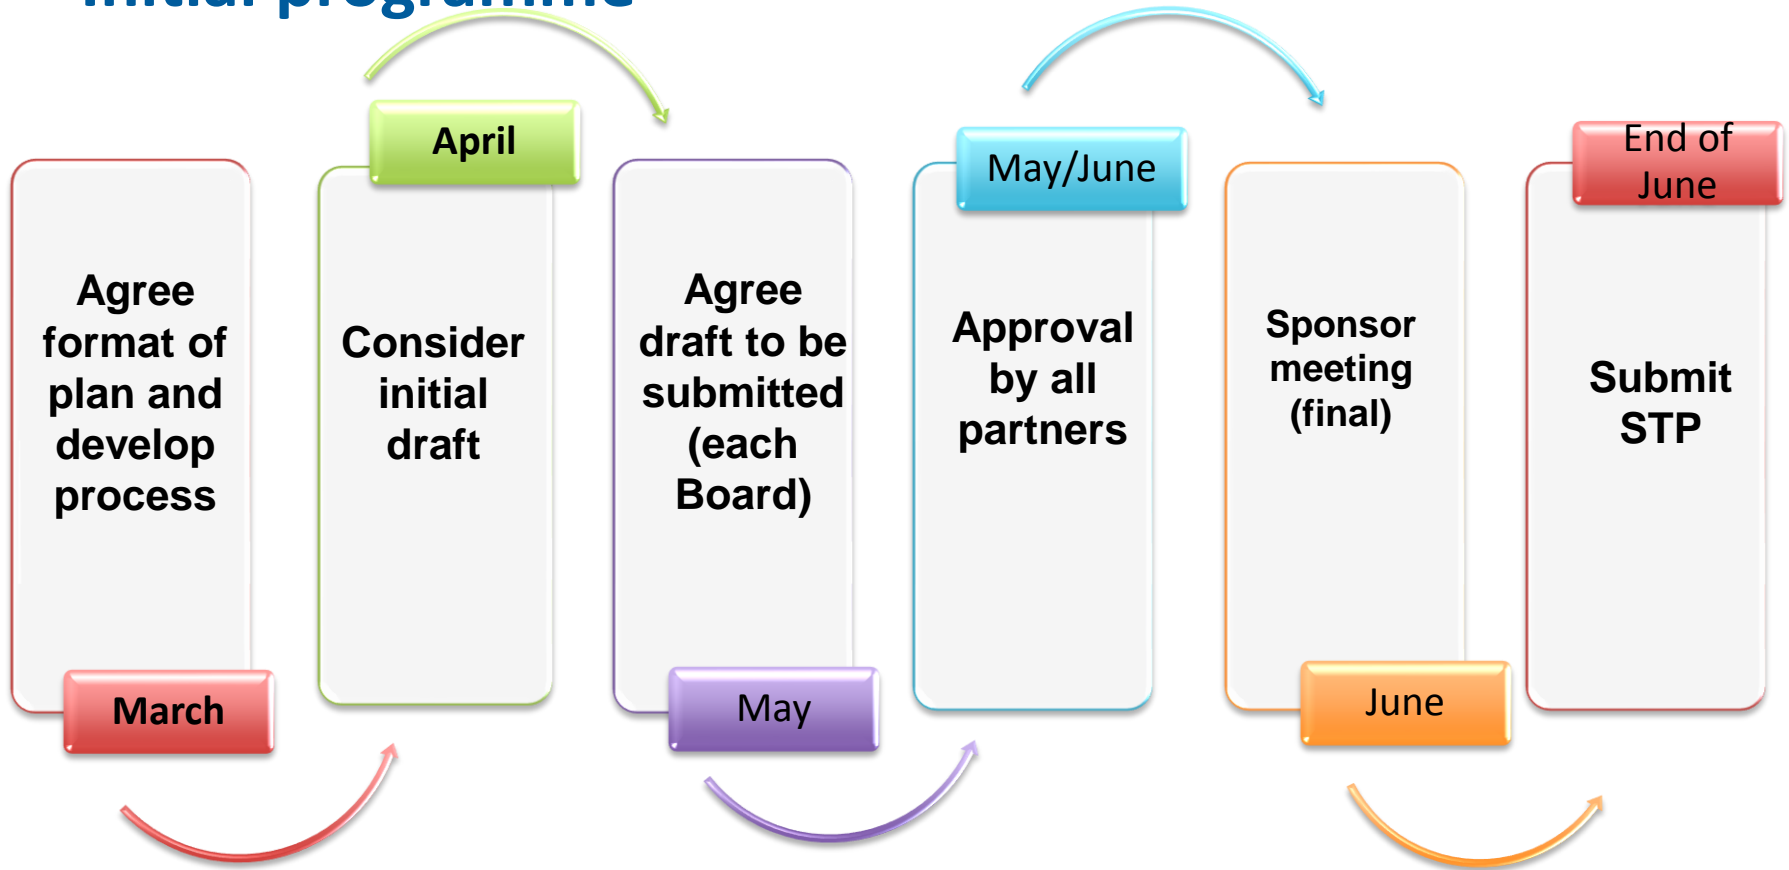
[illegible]

Agree format of plan and develop process

March

April

Consider initial draft

Agree draft to be submitted (each Board)

May

May/June

Approval by all partners

Sponsor meeting (final)

June

End of June

Submit STP